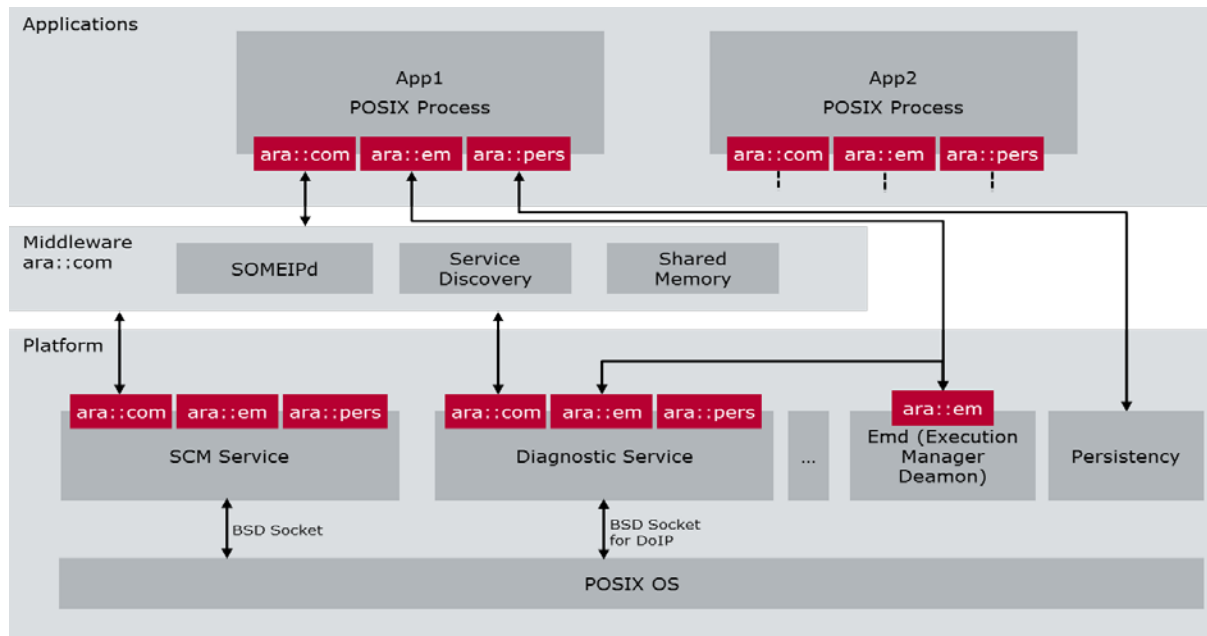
Applications

App1
POSIX Process

ara::com ara::em ara::pers

App2
POSIX Process

ara::com ara::em ara::pers

Middleware
ara::com

SOMEIPd

Service Discovery

Shared Memory

Platform

ara::com ara::em ara::pers

SCM Service

ara::com ara::em ara::pers

Diagnostic Service

...

ara::em

Emd (Execution Manager Deamon)

Persistency

BSD Socket

BSD Socket for DoIP

POSIX OS